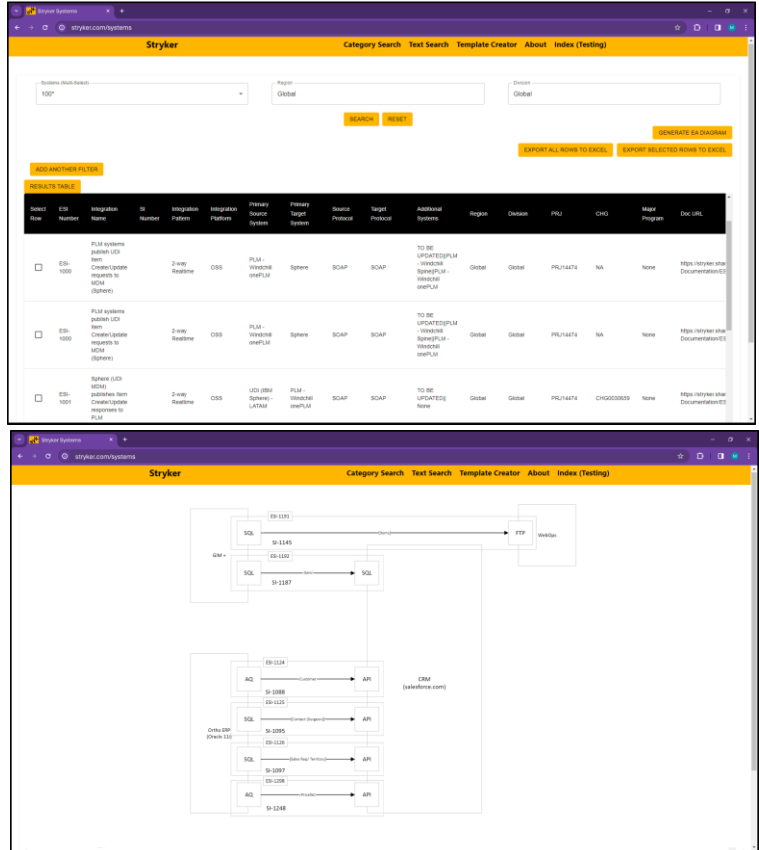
Stryker Systems
stryker.com/systems

Stryker
Category Search Text Search Template Creator About Index (Testing)

Systems (Multi-Select)
100*
Region
Global
Division
Global

SEARCH RESET

GENERATE EA DIAGRAM
EXPORT ALL ROWS TO EXCEL EXPORT SELECTED ROWS TO EXCEL

ADD ANOTHER FILTER
RESULTS TABLE

| Select Row | ESI Number | Integration Name | SI Number | Integration Pattern | Integration Platform | Primary Source System | Primary Target System | Source Protocol | Target Protocol | Additional Systems | Region | Division | PRJ | CHG | Major Program | Doc URL |
|---|---|---|---|---|---|---|---|---|---|---|---|---|---|---|---|---|
| | ESI-1000 | PLM systems publish UDI Item Create/Update requests to MDM (Sphere) | | 2-way Realtime | OSS | PLM - Windchill onePLM | Sphere | SOAP | SOAP | TO BE UPDATED\|PLM - Windchill Spine\|PLM - Windchill onePLM | Global | Global | PRJ14474 | NA | None | https://stryker.shar Documentation/ES |
| | ESI-1000 | PLM systems publish UDI Item Create/Update requests to MDM (Sphere) | | 2-way Realtime | OSS | PLM - Windchill onePLM | Sphere | SOAP | SOAP | TO BE UPDATED\|PLM - Windchill Spine\|PLM - Windchill onePLM | Global | Global | PRJ14474 | NA | None | https://stryker.shar Documentation/ES |
| | ESI-1001 | Sphere (UDI MDM) publishes Item Create/Update responses to PLM | | 2-way Realtime | OSS | UDI (IBM Sphere) - LATAM | PLM - Windchill onePLM | SOAP | SOAP | TO BE UPDATED\|None | Global | Global | PRJ14474 | CHG0030659 | None | https://stryker.shar Documentation/ES |

Stryker Systems
stryker.com/systems

Stryker
Category Search Text Search Template Creator About Index (Testing)

ESI-1191
SQL
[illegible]
FTP
WebOps
SI-1145
GIM +
ESI-1192
SQL
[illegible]
SQL
SI-1187

ESI-1124
AQ
Customer
API
SI-1088
CRM (salesforce.com)
ESI-1125
SQL
Contact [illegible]
API
SI-1095
Ortho ERP (Oracle 11i)
ESI-1126
SQL
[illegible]
API
SI-1097
ESI-1208
AQ
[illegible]
API
SI-1248